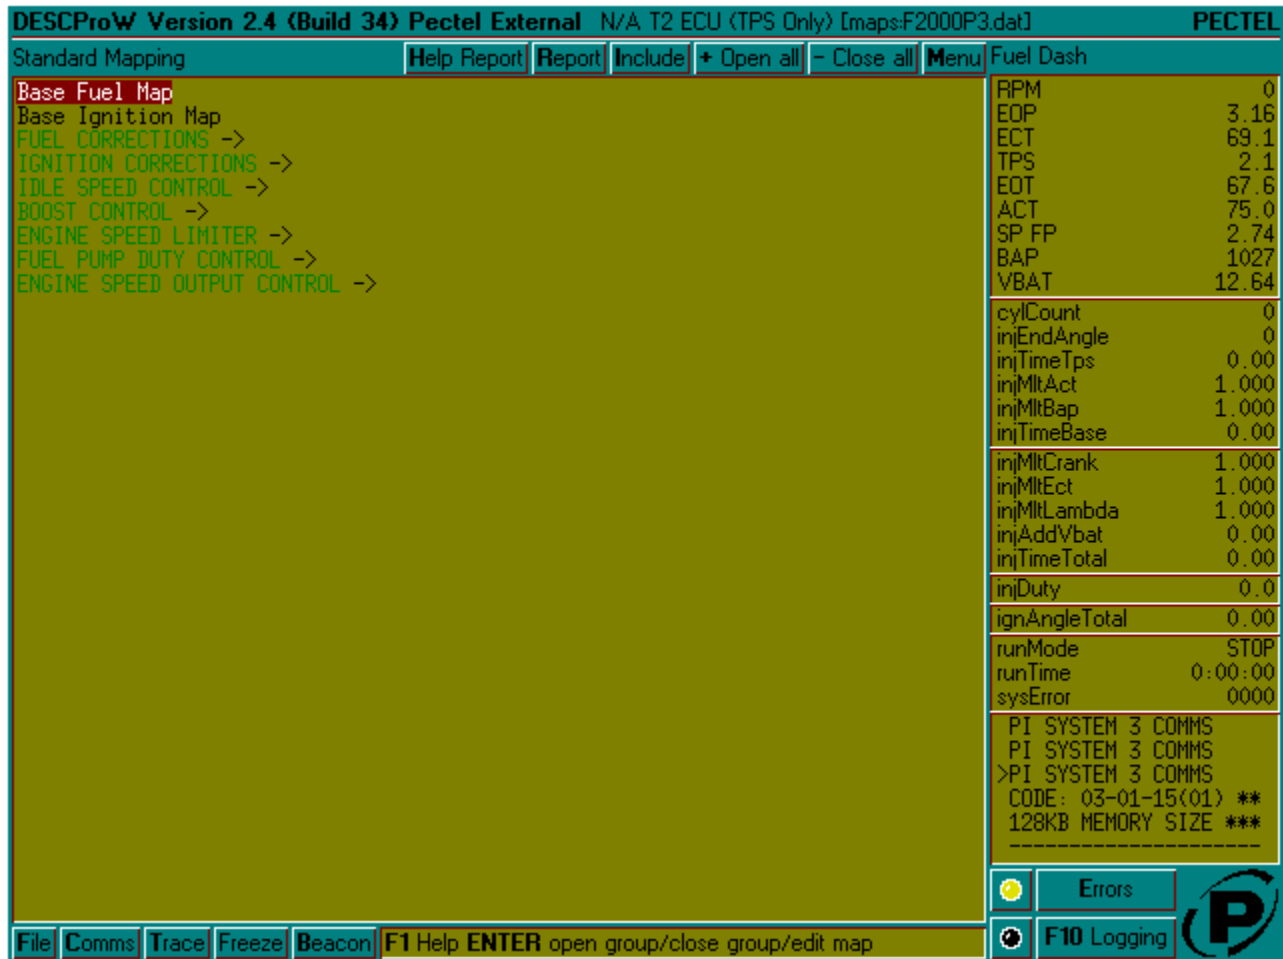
DESCProW Version 2.4 (Build 34) Pectel External N/A T2 ECU (TPS Only) [maps:F2000P3.dat] PECTEL

Standard Mapping Help Report Report Include + Open all - Close all Menu Fuel Dash

Base Fuel Map
Base Ignition Map
FUEL CORRECTIONS ->
IGNITION CORRECTIONS ->
IDLE SPEED CONTROL ->
BOOST CONTROL ->
ENGINE SPEED LIMITER ->
FUEL PUMP DUTY CONTROL ->
ENGINE SPEED OUTPUT CONTROL ->

| | |
|---|---|
| RPM | 0 |
| EOP | 3.16 |
| ECT | 69.1 |
| TPS | 2.1 |
| EOT | 67.6 |
| ACT | 75.0 |
| SP FP | 2.74 |
| BAP | 1027 |
| VBAT | 12.64 |
| cylCount | 0 |
| injEndAngle | 0 |
| injTimeTps | 0.00 |
| injMltAct | 1.000 |
| injMltBap | 1.000 |
| injTimeBase | 0.00 |
| injMltCrank | 1.000 |
| injMltEct | 1.000 |
| injMltLambda | 1.000 |
| injAddVbat | 0.00 |
| injTimeTotal | 0.00 |
| injDuty | 0.0 |
| ignAngleTotal | 0.00 |
| runMode | STOP |
| runTime | 0:00:00 |
| sysError | 0000 |

PI SYSTEM 3 COMMS
PI SYSTEM 3 COMMS
>PI SYSTEM 3 COMMS
CODE: 03-01-15(01) **
128KB MEMORY SIZE ***
--------------------

Errors
F10 Logging

File Comms Trace Freeze Beacon F1 Help ENTER open group/close group/edit map